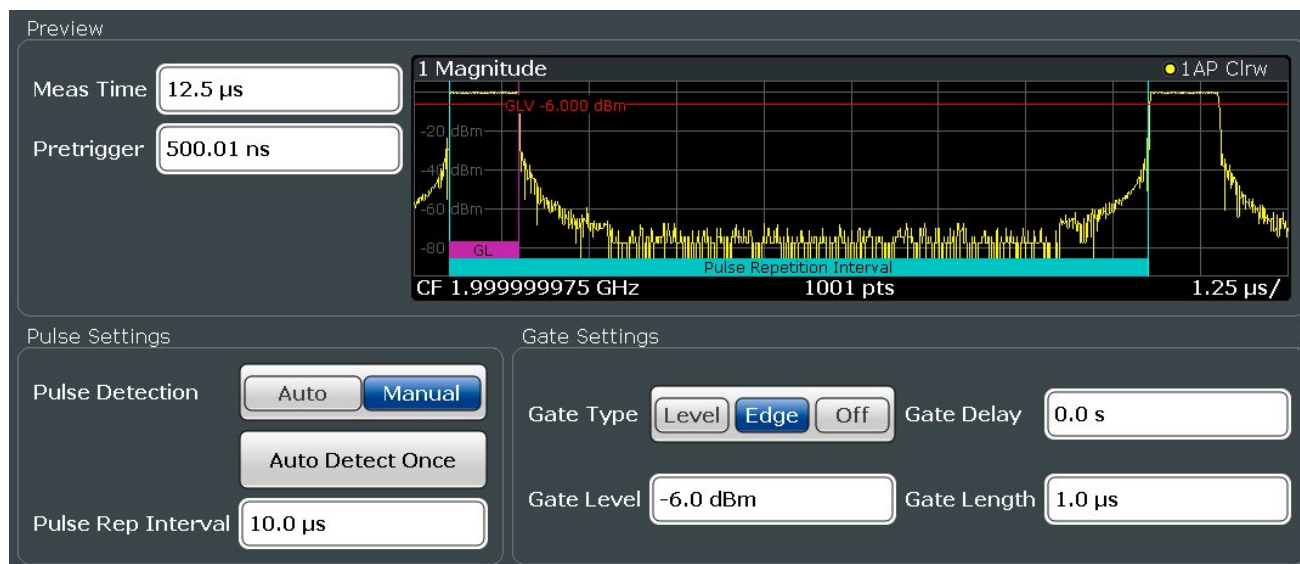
Preview

Meas Time 12.5 µs

Pretrigger 500.01 ns

1 Magnitude
1AP Clrw
GLV -6.000 dBm
-20 dBm
-40 dBm
-60 dBm
-80
GL
Pulse Repetition Interval
CF 1.999999975 GHz
1001 pts
1.25 µs/

Pulse Settings

Pulse Detection Auto Manual

Auto Detect Once

Pulse Rep Interval 10.0 µs

Gate Settings

Gate Type Level Edge Off

Gate Delay 0.0 s

Gate Level -6.0 dBm

Gate Length 1.0 µs